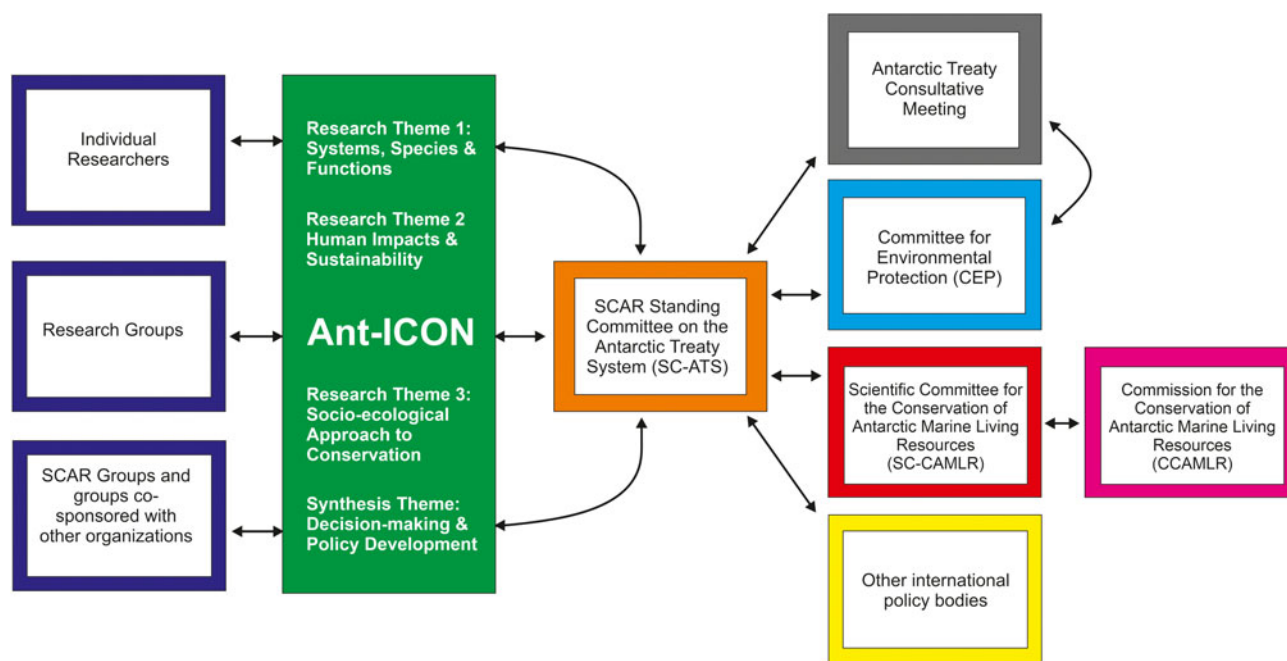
Individual Researchers

Research Groups

SCAR Groups and groups co-sponsored with other organizations

Research Theme 1: Systems, Species & Functions

Research Theme 2 Human Impacts & Sustainability

Ant-ICON

Research Theme 3: Socio-ecological Approach to Conservation

Synthesis Theme: Decision-making & Policy Development

SCAR Standing Committee on the Antarctic Treaty System (SC-ATS)

Antarctic Treaty Consultative Meeting

Committee for Environmental Protection (CEP)

Scientific Committee for the Conservation of Antarctic Marine Living Resources (SC-CAMLR)

Commission for the Conservation of Antarctic Marine Living Resources (CCAMLR)

Other international policy bodies